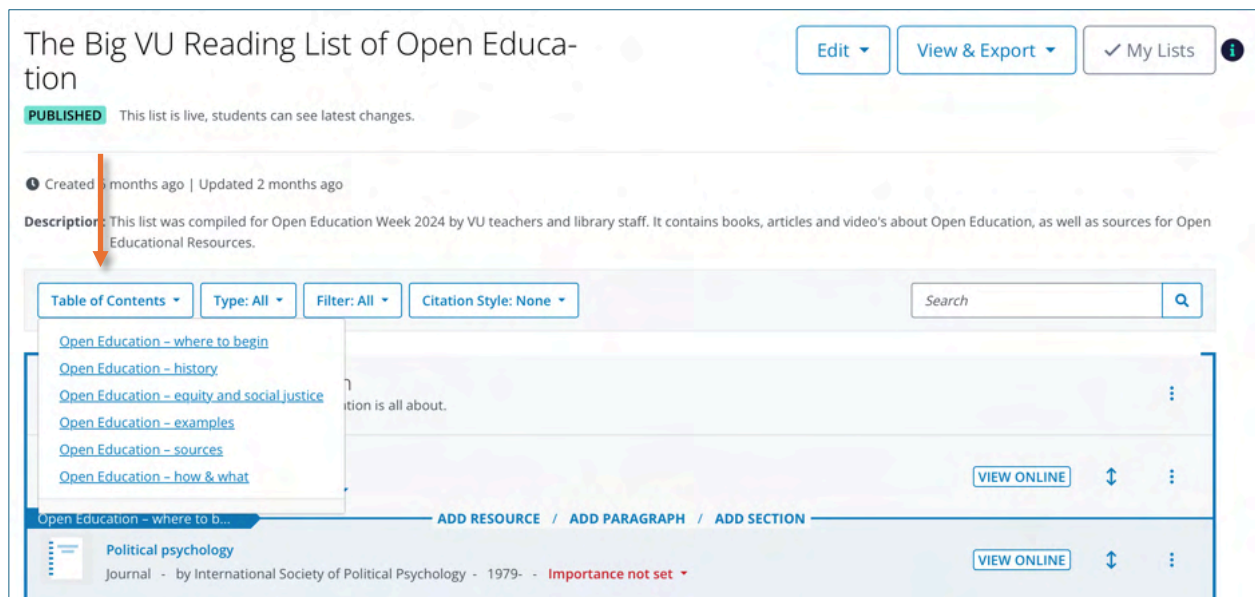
The Big VU Reading List of Open Education

Edit ▾ View & Export ▾ ✓ My Lists

PUBLISHED This list is live, students can see latest changes.

Created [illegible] months ago | Updated 2 months ago

Description: This list was compiled for Open Education Week 2024 by VU teachers and library staff. It contains books, articles and video's about Open Education, as well as sources for Open Educational Resources.

Table of Contents ▾ Type: All ▾ Filter: All ▾ Citation Style: None ▾

Search

Open Education – where to begin
Open Education – history
Open Education – equity and social justice
Open Education – examples
Open Education – sources
Open Education – how & what

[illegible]n
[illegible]ation is all about.

VIEW ONLINE

Open Education – where to b... ADD RESOURCE / ADD PARAGRAPH / ADD SECTION

Political psychology
Journal - by International Society of Political Psychology - 1979- - Importance not set ▾

VIEW ONLINE